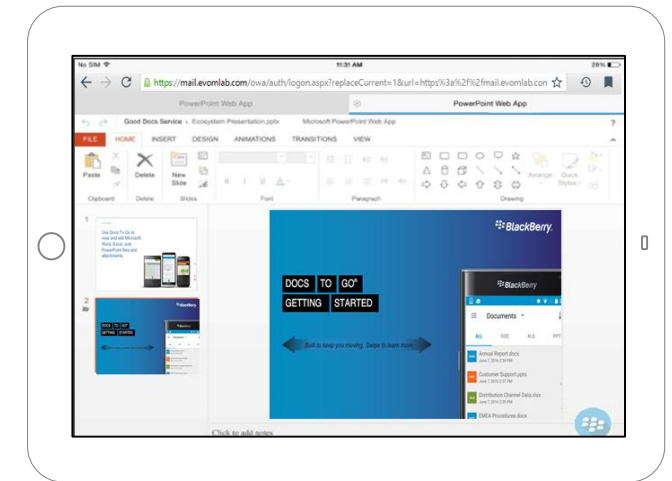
No SIM 11:31 AM 28%

https://mail.evomlab.com/owa/auth/logon.aspx?replaceCurrent=1&url=https%3a%2f%2fmail.evomlab.con

PowerPoint Web App

PowerPoint Web App

Good Docs Service » Ecosystem Presentation.pptx Microsoft PowerPoint Web App

?

FILE HOME INSERT DESIGN ANIMATIONS TRANSITIONS VIEW

Paste Delete New Slide

Arrange Quick Styles

Clipboard Delete Slides Font Paragraph Drawing

1

Use Docs To Go to view and edit Microsoft Word, Excel, and PowerPoint files and attachments.

2

BlackBerry

DOCS TO GO® GETTING STARTED

Built to keep you moving. Swipe to learn more.

BlackBerry

Documents

ALL DOC XLS PPT

Annual Report.docx

Customer Support.pptx

Distribution Channel Data.xlsx

EMEA Procedures.docx

Click to add notes